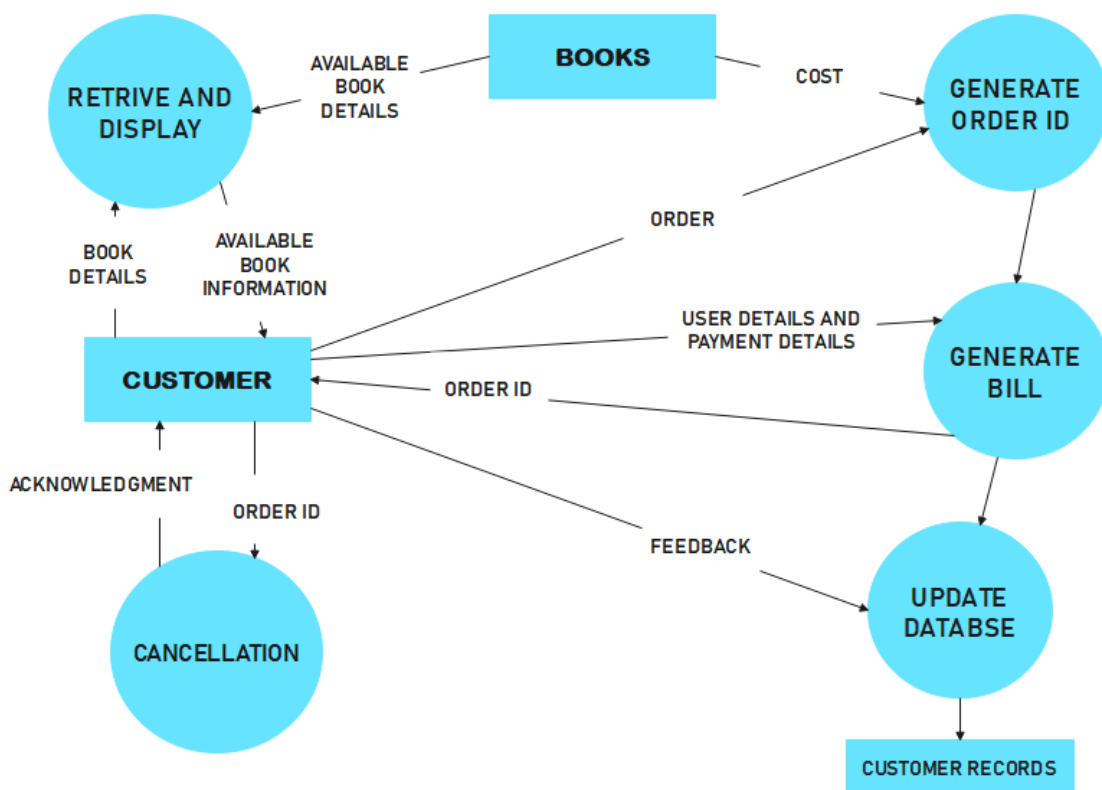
BOOKS

AVAILABLE BOOK DETAILS

RETRIVE AND DISPLAY

COST

GENERATE ORDER ID

BOOK DETAILS

AVAILABLE BOOK INFORMATION

ORDER

USER DETAILS AND PAYMENT DETAILS

CUSTOMER

ORDER ID

GENERATE BILL

ACKNOWLEDGMENT

ORDER ID

FEEDBACK

CANCELLATION

UPDATE DATABSE

CUSTOMER RECORDS